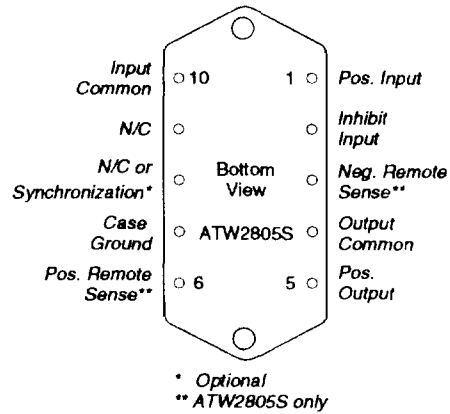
Input Common
10
1
Pos. Input

N/C
Inhibit Input

N/C or Synchronization*
Bottom View
Neg. Remote Sense**

Case Ground
ATW2805S
Output Common

Pos. Remote Sense**
6
5
Pos. Output

* Optional
** ATW2805S only